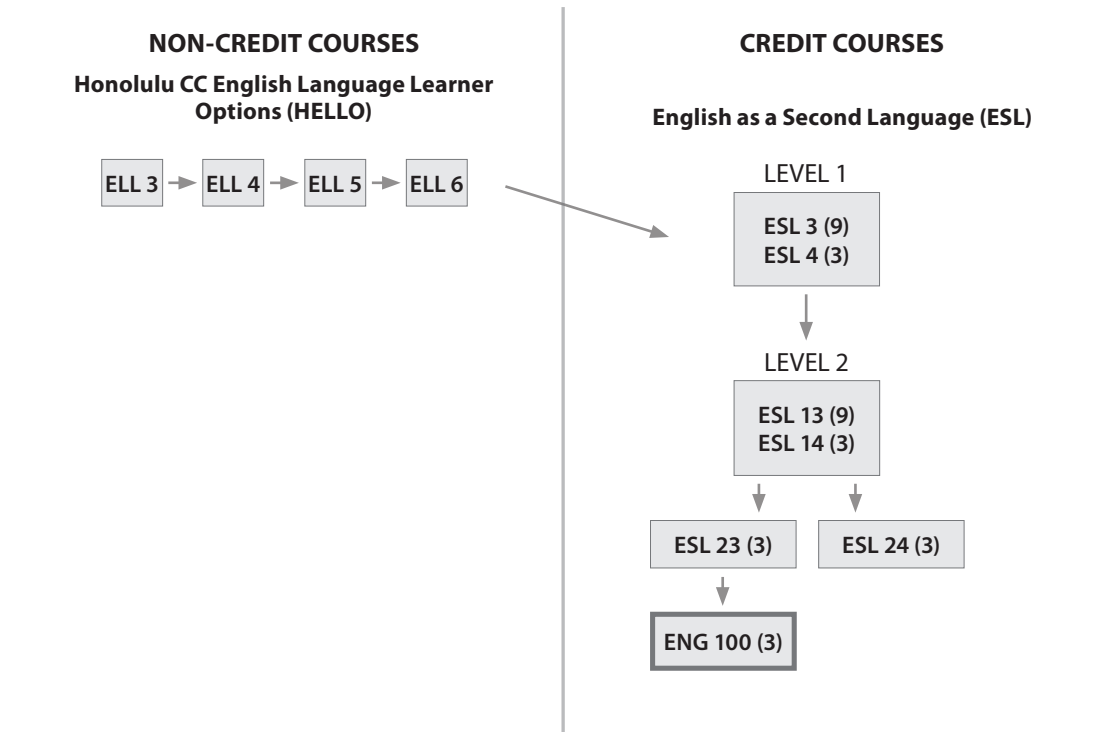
NON-CREDIT COURSES

Honolulu CC English Language Learner Options (HELLO)

ELL 3

ELL 4

ELL 5

ELL 6

CREDIT COURSES

English as a Second Language (ESL)

LEVEL 1

ESL 3 (9)
ESL 4 (3)

LEVEL 2

ESL 13 (9)
ESL 14 (3)

ESL 23 (3)

ESL 24 (3)

ENG 100 (3)